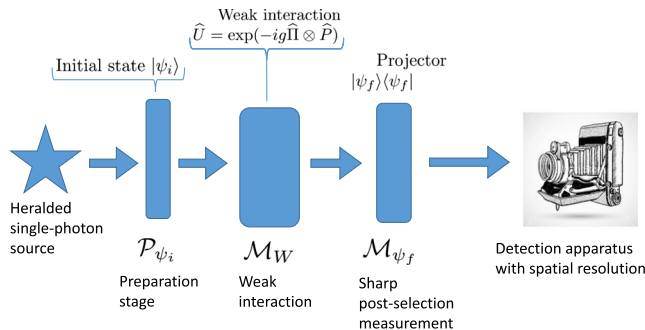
Weak interaction
$\widehat{U} = \exp(-ig\widehat{\Pi} \otimes \widehat{P})$

Initial state $|\psi_i\rangle$

Projector
$|\psi_f\rangle\langle\psi_f|$

Heralded single-photon source

$\mathcal{P}_{\psi_i}$

Preparation stage

$\mathcal{M}_W$

Weak interaction

$\mathcal{M}_{\psi_f}$

Sharp post-selection measurement

Detection apparatus with spatial resolution